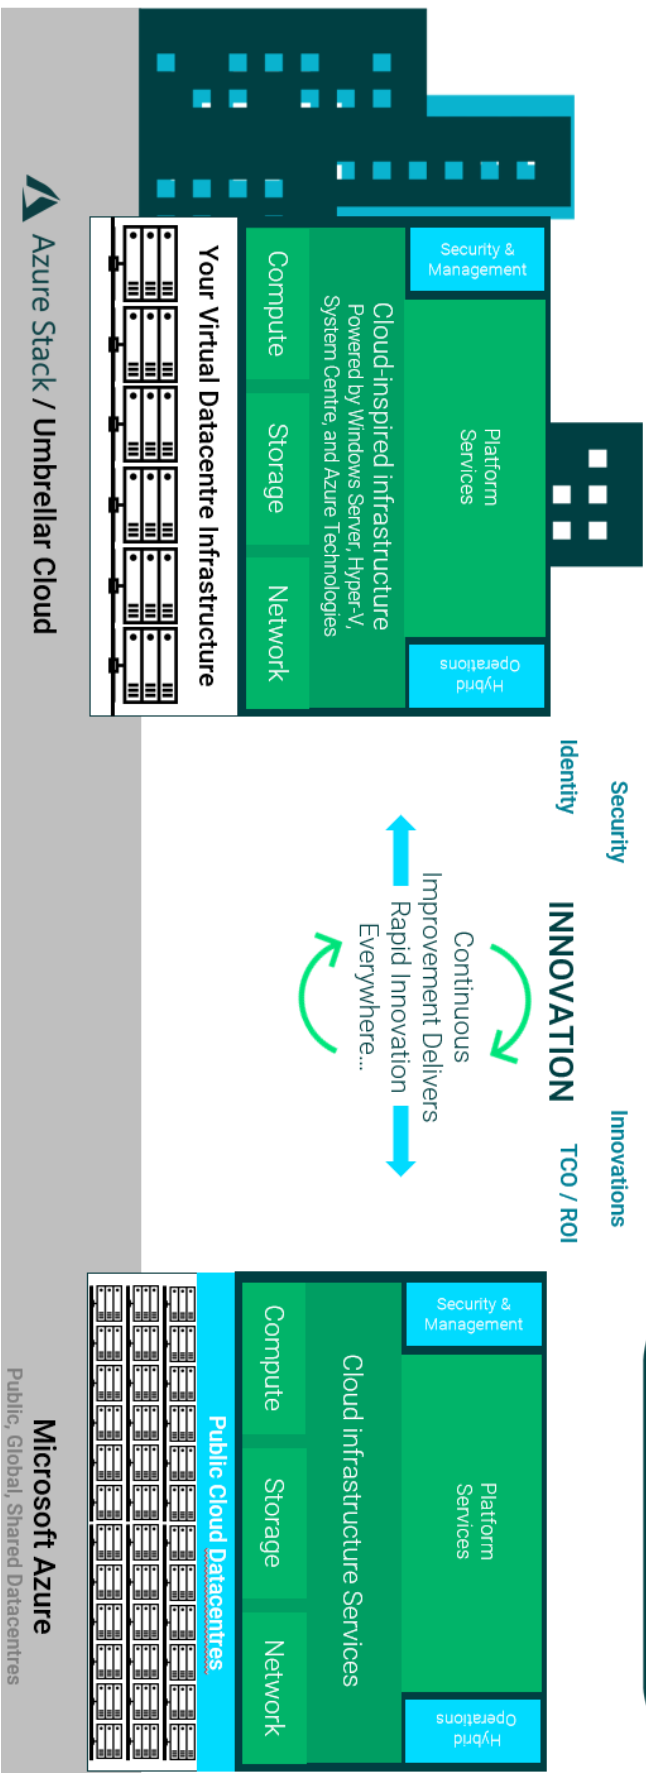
Azure Stack / Umbrellar Cloud

Your Virtual Datacentre Infrastructure

Compute

Storage

Network

Cloud-inspired infrastructure
Powered by Windows Server, Hyper-V, System Centre, and Azure Technologies

Security & Management

Platform Services

Hybrid Operations

Identity

Security

INNOVATION

Continuous Improvement Delivers Rapid Innovation Everywhere...

Innovations

TCO / ROI

Microsoft Azure
Public, Global, Shared Datacentres

Public Cloud Datacentres

Compute

Storage

Network

Cloud infrastructure Services

Security & Management

Platform Services

Hybrid Operations